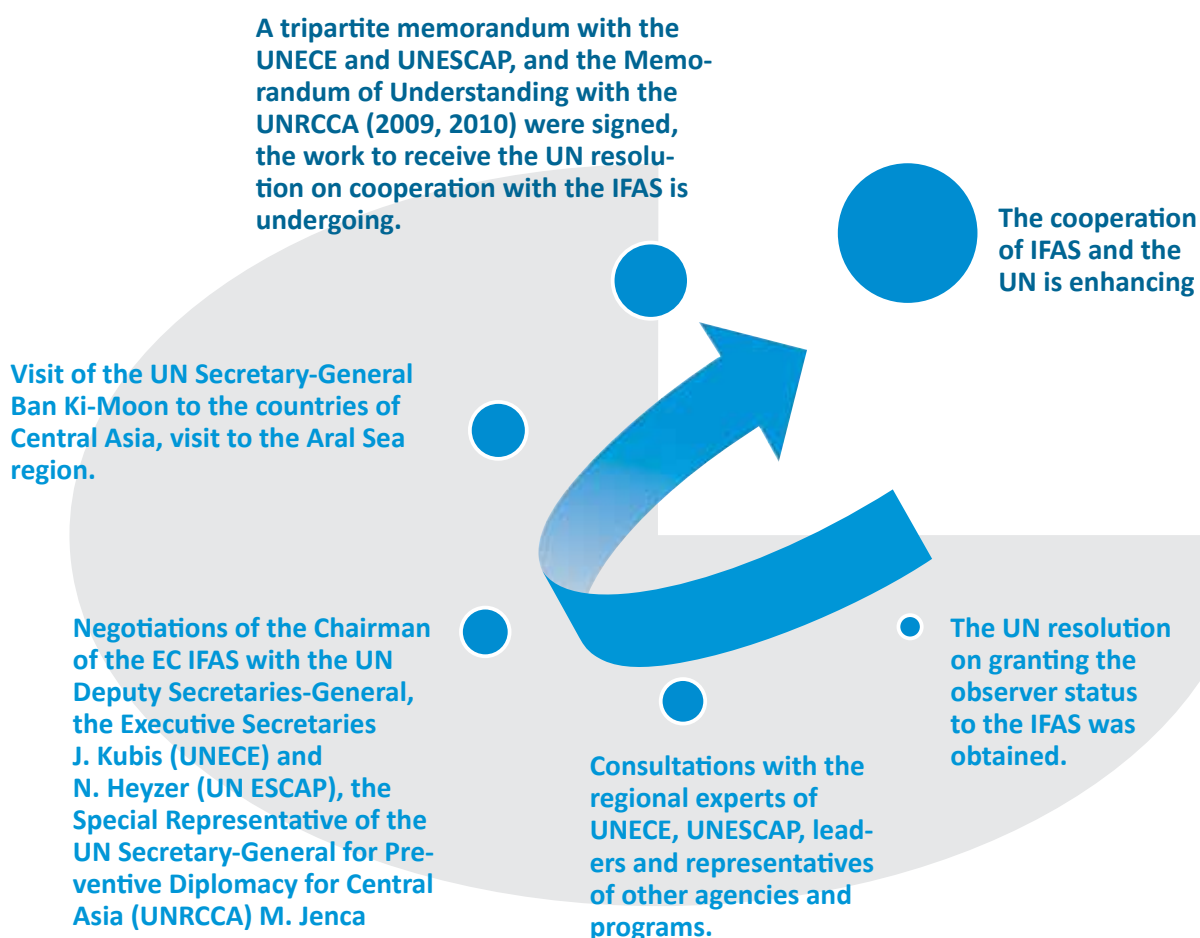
A tripartite memorandum with the UNECE and UNESCAP, and the Memorandum of Understanding with the UNRCCA (2009, 2010) were signed, the work to receive the UN resolution on cooperation with the IFAS is undergoing.

The cooperation of IFAS and the UN is enhancing

Visit of the UN Secretary-General Ban Ki-Moon to the countries of Central Asia, visit to the Aral Sea region.

Negotiations of the Chairman of the EC IFAS with the UN Deputy Secretaries-General, the Executive Secretaries J. Kubis (UNECE) and N. Heyzer (UN ESCAP), the Special Representative of the UN Secretary-General for Preventive Diplomacy for Central Asia (UNRCCA) M. Jenca

The UN resolution on granting the observer status to the IFAS was obtained.

Consultations with the regional experts of UNECE, UNESCAP, leaders and representatives of other agencies and programs.